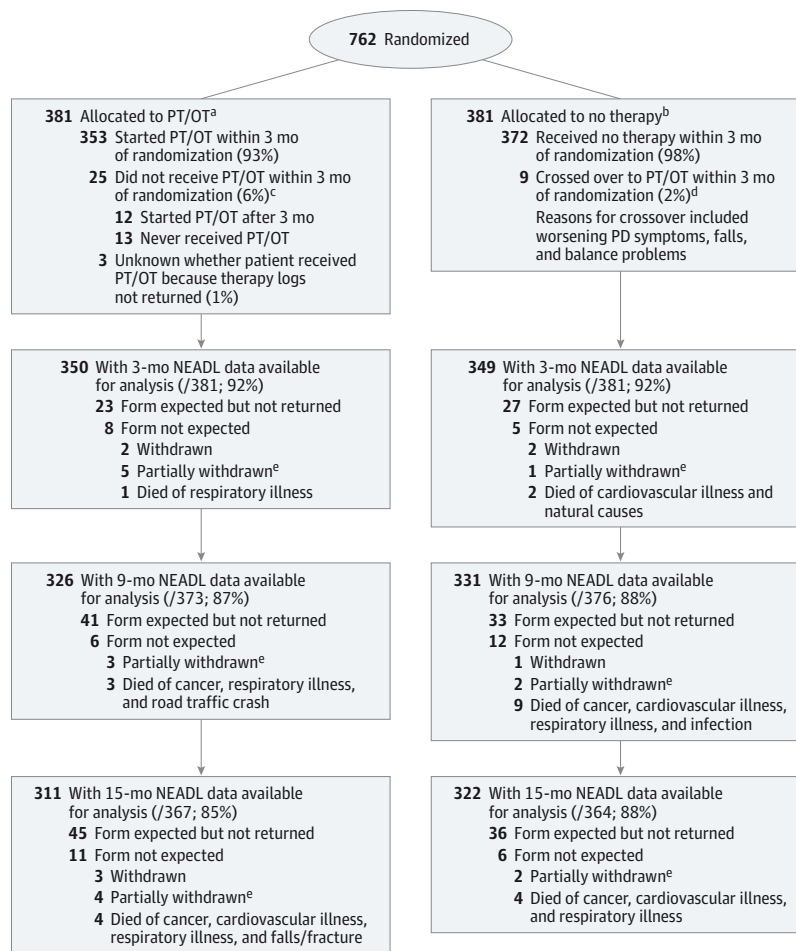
762 Randomized

381 Allocated to PT/OT$^{a}$
353 Started PT/OT within 3 mo of randomization (93%)
25 Did not receive PT/OT within 3 mo of randomization (6%)$^{c}$
12 Started PT/OT after 3 mo
13 Never received PT/OT
3 Unknown whether patient received PT/OT because therapy logs not returned (1%)

350 With 3-mo NEADL data available for analysis (/381; 92%)
23 Form expected but not returned
8 Form not expected
2 Withdrawn
5 Partially withdrawn$^{e}$
1 Died of respiratory illness

326 With 9-mo NEADL data available for analysis (/373; 87%)
41 Form expected but not returned
6 Form not expected
3 Partially withdrawn$^{e}$
3 Died of cancer, respiratory illness, and road traffic crash

311 With 15-mo NEADL data available for analysis (/367; 85%)
45 Form expected but not returned
11 Form not expected
3 Withdrawn
4 Partially withdrawn$^{e}$
4 Died of cancer, cardiovascular illness, respiratory illness, and falls/fracture

381 Allocated to no therapy$^{b}$
372 Received no therapy within 3 mo of randomization (98%)
9 Crossed over to PT/OT within 3 mo of randomization (2%)$^{d}$
Reasons for crossover included worsening PD symptoms, falls, and balance problems

349 With 3-mo NEADL data available for analysis (/381; 92%)
27 Form expected but not returned
5 Form not expected
2 Withdrawn
1 Partially withdrawn$^{e}$
2 Died of cardiovascular illness and natural causes

331 With 9-mo NEADL data available for analysis (/376; 88%)
33 Form expected but not returned
12 Form not expected
1 Withdrawn
2 Partially withdrawn$^{e}$
9 Died of cancer, cardiovascular illness, respiratory illness, and infection

322 With 15-mo NEADL data available for analysis (/364; 88%)
36 Form expected but not returned
6 Form not expected
2 Partially withdrawn$^{e}$
4 Died of cancer, cardiovascular illness, and respiratory illness